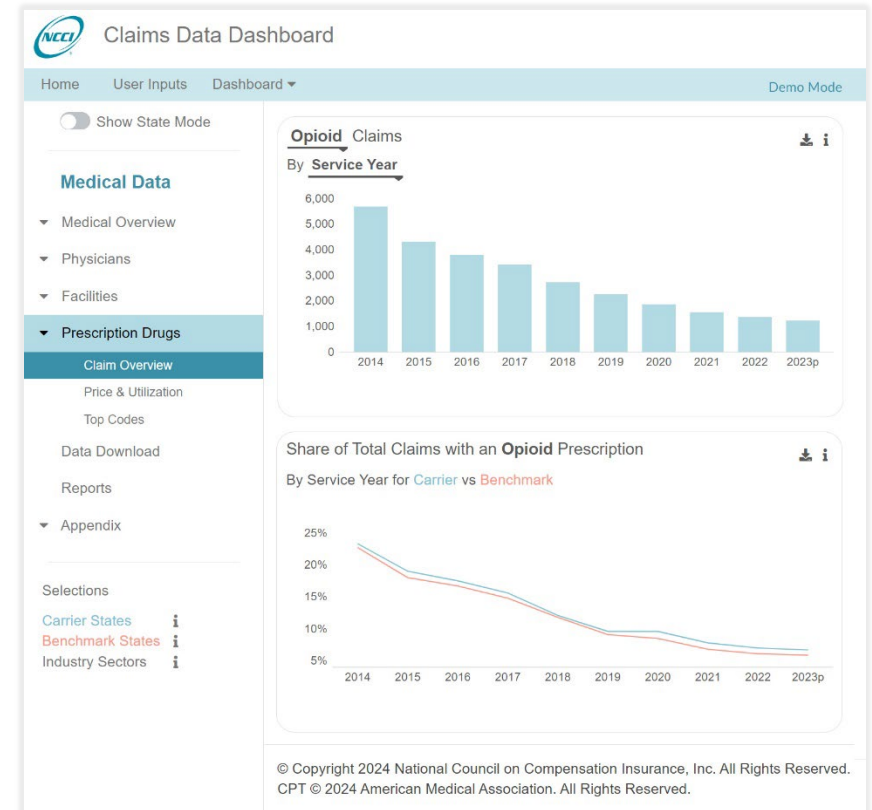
NCCI Claims Data Dashboard

Home User Inputs Dashboard ▾ Demo Mode

Show State Mode

Medical Data

▾ Medical Overview
▾ Physicians
▾ Facilities
▾ Prescription Drugs
Claim Overview
Price & Utilization
Top Codes
Data Download
Reports
▾ Appendix

Selections
Carrier States i
Benchmark States i
Industry Sectors i

Opioid Claims
By Service Year

6,000
5,000
4,000
3,000
2,000
1,000
0
2014 2015 2016 2017 2018 2019 2020 2021 2022 2023p

Share of Total Claims with an Opioid Prescription
By Service Year for Carrier vs Benchmark

25%
20%
15%
10%
5%
2014 2015 2016 2017 2018 2019 2020 2021 2022 2023p

© Copyright 2024 National Council on Compensation Insurance, Inc. All Rights Reserved.
CPT © 2024 American Medical Association. All Rights Reserved.